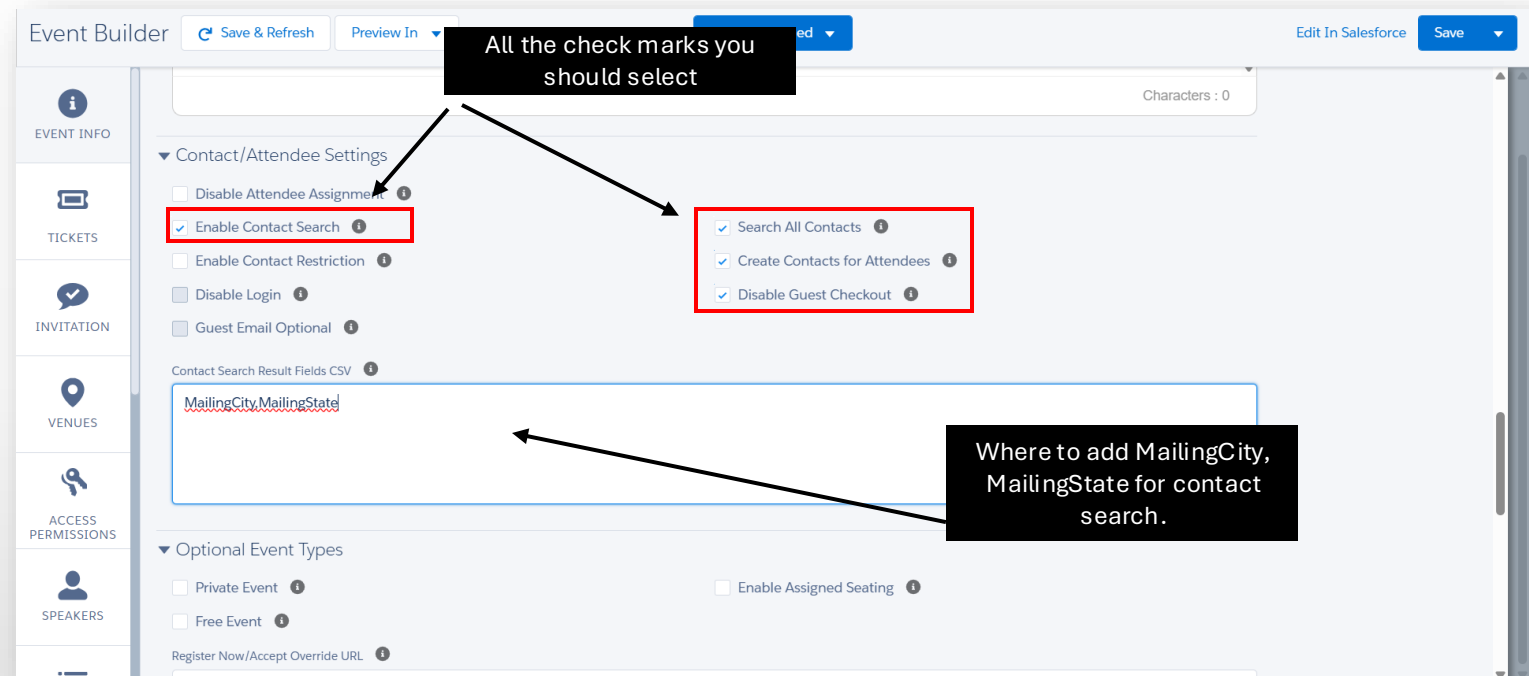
Event Builder

Save & Refresh

Preview In

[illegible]ed

Edit In Salesforce

Save

All the check marks you should select

Characters : 0

EVENT INFO

TICKETS

INVITATION

VENUES

ACCESS PERMISSIONS

SPEAKERS

Contact/Attendee Settings

Disable Attendee Assignment

Enable Contact Search

Enable Contact Restriction

Disable Login

Guest Email Optional

Search All Contacts

Create Contacts for Attendees

Disable Guest Checkout

Contact Search Result Fields CSV

MailingCity,MailingState

Where to add MailingCity, MailingState for contact search.

Optional Event Types

Private Event

Free Event

Enable Assigned Seating

Register Now/Accept Override URL